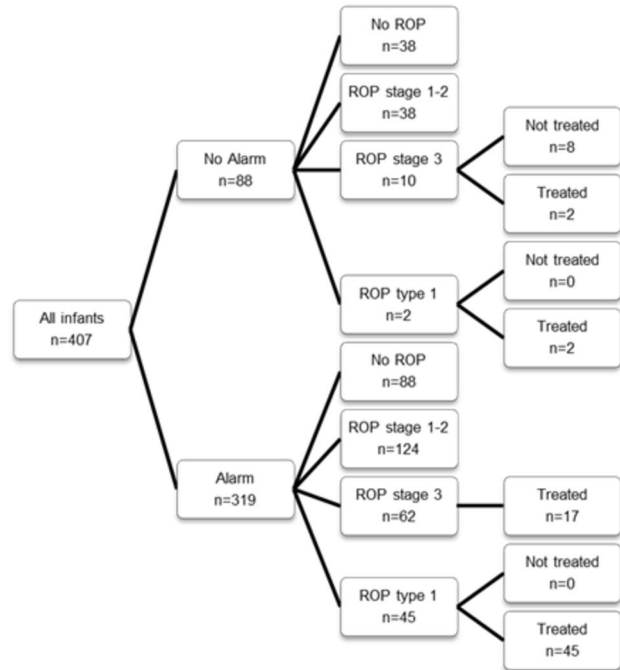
All infants
n=407

No Alarm
n=88

No ROP
n=38

ROP stage 1-2
n=38

ROP stage 3
n=10

Not treated
n=8

Treated
n=2

ROP type 1
n=2

Not treated
n=0

Treated
n=2

Alarm
n=319

No ROP
n=88

ROP stage 1-2
n=124

ROP stage 3
n=62

Treated
n=17

ROP type 1
n=45

Not treated
n=0

Treated
n=45